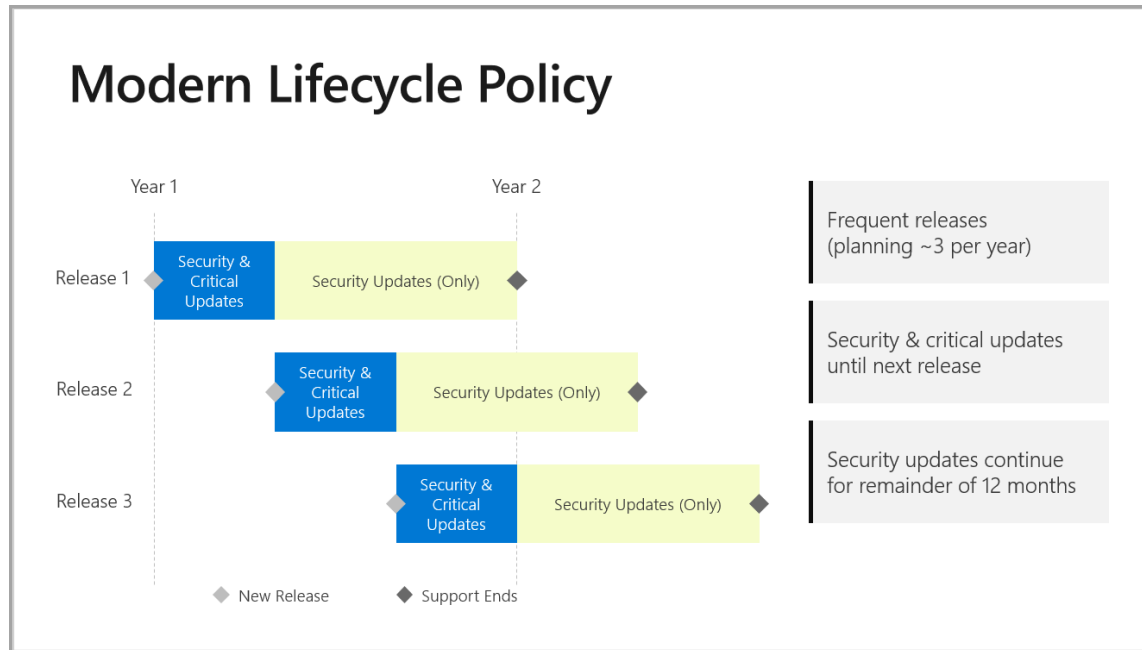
Modern Lifecycle Policy

Year 1

Year 2

Release 1

Security & Critical Updates

Security Updates (Only)

Release 2

Security & Critical Updates

Security Updates (Only)

Release 3

Security & Critical Updates

Security Updates (Only)

New Release

Support Ends

Frequent releases (planning ~3 per year)

Security & critical updates until next release

Security updates continue for remainder of 12 months